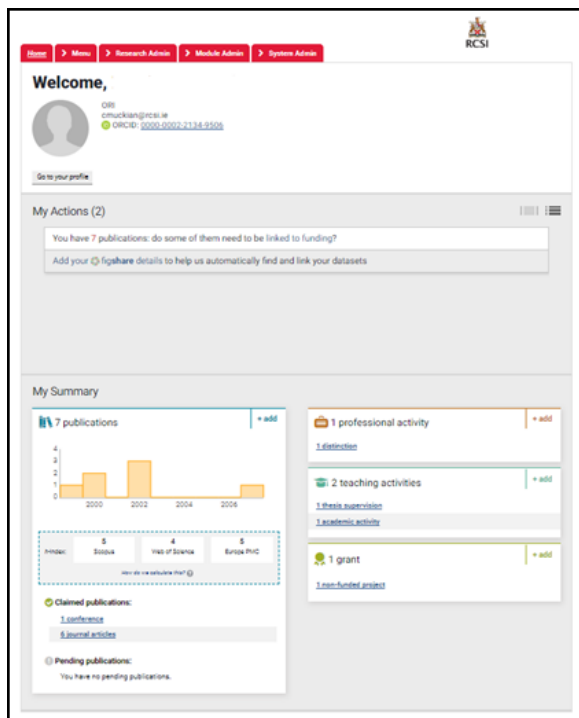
Home > Menu > Research Admin > Module Admin > System Admin

RCSI

Welcome,

ORI
cmuckian@rcsi.ie
ORCID: 0000-0002-2134-9506

Go to your profile

My Actions (2)

You have 7 publications: do some of them need to be linked to funding?

Add your figshare details to help us automatically find and link your datasets

My Summary

7 publications + add

4
3
2
1
0
2000 2002 2004 2006

| h-index: | 5 Scopus | 4 Web of Science | 5 Europe PMC |
|---|---|---|---|

How do we calculate this?

Claimed publications:
1 conference
6 journal articles

Pending publications:
You have no pending publications.

1 professional activity + add
1 distinction

2 teaching activities + add
1 thesis supervision
1 academic activity

1 grant + add
1 non-funded project